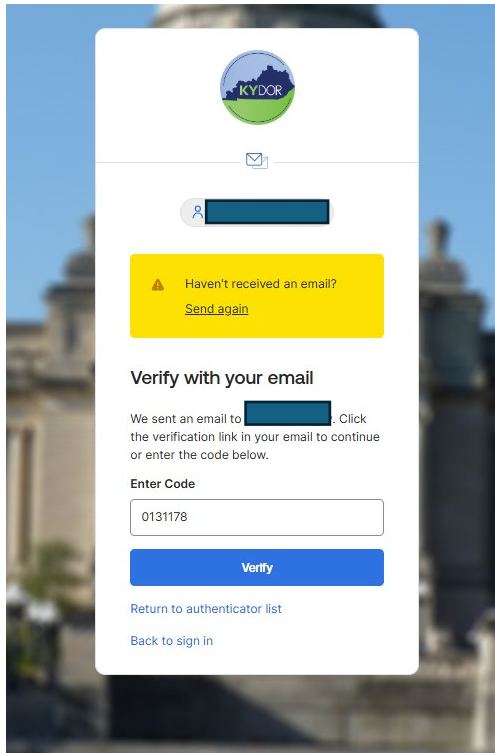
KYDOR

Haven't received an email?

Send again

Verify with your email

We sent an email to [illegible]. Click the verification link in your email to continue or enter the code below.

Enter Code

0131178

Verify

Return to authenticator list

Back to sign in